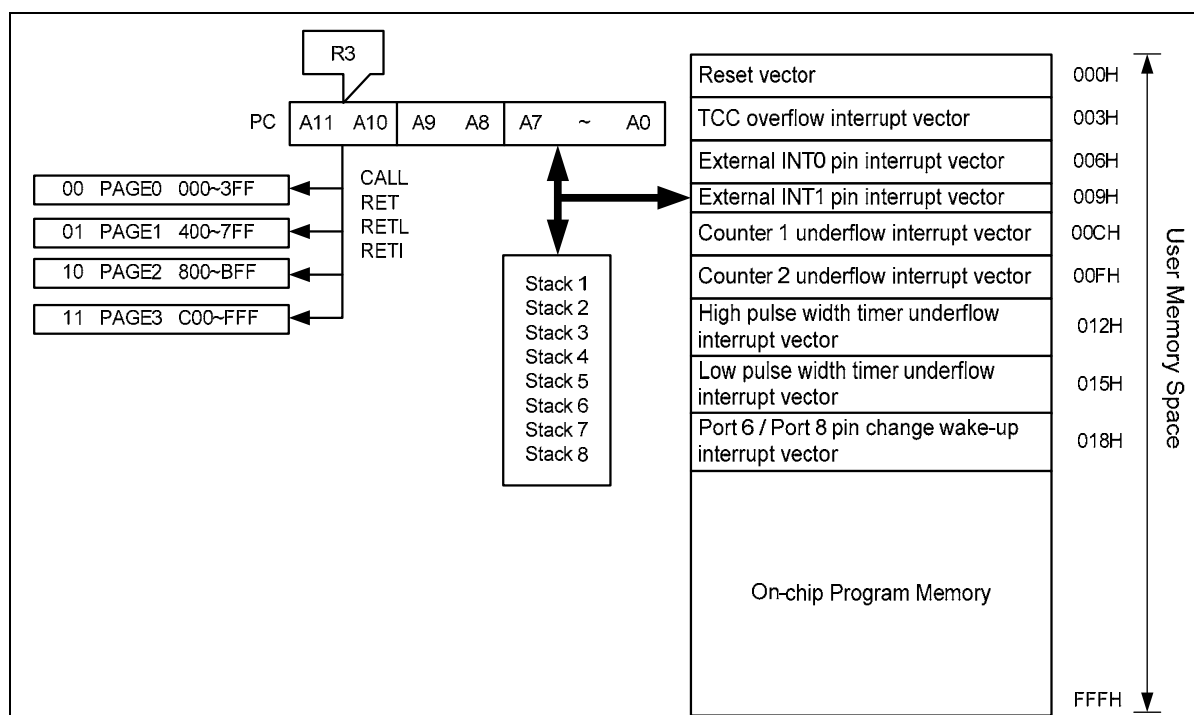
R3

PC A11 A10 A9 A8 A7 ~ A0

00 PAGE0 000~3FF
01 PAGE1 400~7FF
10 PAGE2 800~BFF
11 PAGE3 C00~FFF

CALL
RET
RETL
RETI

Stack 1
Stack 2
Stack 3
Stack 4
Stack 5
Stack 6
Stack 7
Stack 8

| | |
|---|---|
| Reset vector | 000H |
| TCC overflow interrupt vector | 003H |
| External INT0 pin interrupt vector | 006H |
| External INT1 pin interrupt vector | 009H |
| Counter 1 underflow interrupt vector | 00CH |
| Counter 2 underflow interrupt vector | 00FH |
| High pulse width timer underflow interrupt vector | 012H |
| Low pulse width timer underflow interrupt vector | 015H |
| Port 6 / Port 8 pin change wake-up interrupt vector | 018H |
| On-chip Program Memory | FFFH |

User Memory Space